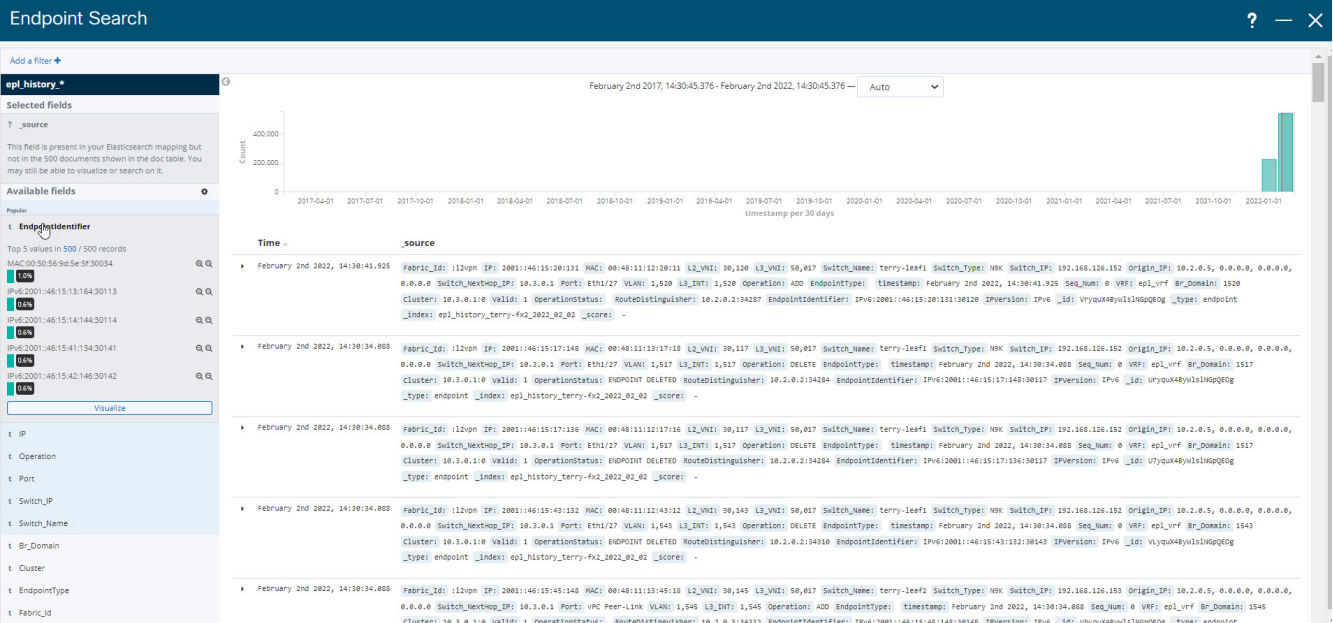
Endpoint Search

? — ✕

Add a filter +

epl_history_*

Selected fields

? _source

This field is present in your Elasticsearch mapping but not in the 500 documents shown in the doc table. You may still be able to visualize or search on it.

Available fields

Popular

t EndpointIdentifier

Top 5 values in 500 / 500 records

MAC:00:50:56:9d:5e:5f:30034
1.0%
IPv6:2001::46:15:13:164:30113
0.6%
IPv6:2001::46:15:14:144:30114
0.6%
IPv6:2001::46:15:41:134:30141
0.6%
IPv6:2001::46:15:42:146:30142
0.6%

Visualize

t IP
t Operation
t Port
t Switch_IP
t Switch_Name
t Br_Domain
t Cluster
t EndpointType
t Fabric_Id

February 2nd 2017, 14:30:45.376 - February 2nd 2022, 14:30:45.376 — Auto

400,000
200,000
0
Count

2017-04-01 2017-07-01 2017-10-01 2018-01-01 2018-04-01 2018-07-01 2018-10-01 2019-01-01 2019-04-01 2019-07-01 2019-10-01 2020-01-01 2020-04-01 2020-07-01 2020-10-01 2021-01-01 2021-04-01 2021-07-01 2021-10-01 2022-01-01
timestamp per 30 days

| Time | _source |
|---|---|
| February 2nd 2022, 14:30:41.925 | Fabric_Id: :l2vpn IP: 2001::46:15:20:131 MAC: 00:48:11:12:20:11 L2_VNI: 30,120 L3_VNI: 50,017 Switch_Name: terry-leaf1 Switch_Type: N9K Switch_IP: 192.168.126.152 Origin_IP: 10.2.0.5, 0.0.0.0, 0.0.0.0, 0.0.0.0 Switch_NextHop_IP: 10.3.0.1 Port: Eth1/27 VLAN: 1,520 L3_INT: 1,520 Operation: ADD EndpointType: timestamp: February 2nd 2022, 14:30:41.925 Seq_Num: 0 VRF: epl_vrf Br_Domain: 1520 Cluster: 10.3.0.1:0 Valid: 1 OperationStatus: RouteDistinguisher: 10.2.0.2:34287 EndpointIdentifier: IPv6:2001::46:15:20:131:30120 IPVersion: IPv6 _id: VryquX4ByWlslNGpQEOg _type: endpoint _index: epl_history_terry-fx2_2022_02_02 _score: - |
| February 2nd 2022, 14:30:34.088 | Fabric_Id: :l2vpn IP: 2001::46:15:17:148 MAC: 00:48:11:13:17:18 L2_VNI: 30,117 L3_VNI: 50,017 Switch_Name: terry-leaf1 Switch_Type: N9K Switch_IP: 192.168.126.152 Origin_IP: 10.2.0.5, 0.0.0.0, 0.0.0.0, 0.0.0.0 Switch_NextHop_IP: 10.3.0.1 Port: Eth1/27 VLAN: 1,517 L3_INT: 1,517 Operation: DELETE EndpointType: timestamp: February 2nd 2022, 14:30:34.088 Seq_Num: 0 VRF: epl_vrf Br_Domain: 1517 Cluster: 10.3.0.1:0 Valid: 1 OperationStatus: ENDPOINT DELETED RouteDistinguisher: 10.2.0.2:34284 EndpointIdentifier: IPv6:2001::46:15:17:148:30117 IPVersion: IPv6 _id: UryquX4ByWlslNGpQEOg _type: endpoint _index: epl_history_terry-fx2_2022_02_02 _score: - |
| February 2nd 2022, 14:30:34.088 | Fabric_Id: :l2vpn IP: 2001::46:15:17:136 MAC: 00:48:11:12:17:16 L2_VNI: 30,117 L3_VNI: 50,017 Switch_Name: terry-leaf1 Switch_Type: N9K Switch_IP: 192.168.126.152 Origin_IP: 10.2.0.5, 0.0.0.0, 0.0.0.0, 0.0.0.0 Switch_NextHop_IP: 10.3.0.1 Port: Eth1/27 VLAN: 1,517 L3_INT: 1,517 Operation: DELETE EndpointType: timestamp: February 2nd 2022, 14:30:34.088 Seq_Num: 0 VRF: epl_vrf Br_Domain: 1517 Cluster: 10.3.0.1:0 Valid: 1 OperationStatus: ENDPOINT DELETED RouteDistinguisher: 10.2.0.2:34284 EndpointIdentifier: IPv6:2001::46:15:17:136:30117 IPVersion: IPv6 _id: U7yquX4ByWlslNGpQEOg _type: endpoint _index: epl_history_terry-fx2_2022_02_02 _score: - |
| February 2nd 2022, 14:30:34.088 | Fabric_Id: :l2vpn IP: 2001::46:15:43:132 MAC: 00:48:11:12:43:12 L2_VNI: 30,143 L3_VNI: 50,017 Switch_Name: terry-leaf1 Switch_Type: N9K Switch_IP: 192.168.126.152 Origin_IP: 10.2.0.5, 0.0.0.0, 0.0.0.0, 0.0.0.0 Switch_NextHop_IP: 10.3.0.1 Port: Eth1/27 VLAN: 1,543 L3_INT: 1,543 Operation: DELETE EndpointType: timestamp: February 2nd 2022, 14:30:34.088 Seq_Num: 0 VRF: epl_vrf Br_Domain: 1543 Cluster: 10.3.0.1:0 Valid: 1 OperationStatus: ENDPOINT DELETED RouteDistinguisher: 10.2.0.2:34310 EndpointIdentifier: IPv6:2001::46:15:43:132:30143 IPVersion: IPv6 _id: VLyquX4ByWlslNGpQEOg _type: endpoint _index: epl_history_terry-fx2_2022_02_02 _score: - |
| February 2nd 2022, 14:30:34.088 | Fabric_Id: :l2vpn IP: 2001::46:15:45:148 MAC: 00:48:11:13:45:18 L2_VNI: 30,145 L3_VNI: 50,017 Switch_Name: terry-leaf2 Switch_Type: N9K Switch_IP: 192.168.126.153 Origin_IP: 10.2.0.5, 0.0.0.0, 0.0.0.0, 0.0.0.0 Switch_NextHop_IP: 10.3.0.1 Port: vPC Peer-Link VLAN: 1,545 L3_INT: 1,545 Operation: ADD EndpointType: timestamp: February 2nd 2022, 14:30:34.088 Seq_Num: 0 VRF: epl_vrf Br_Domain: 1545 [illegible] |